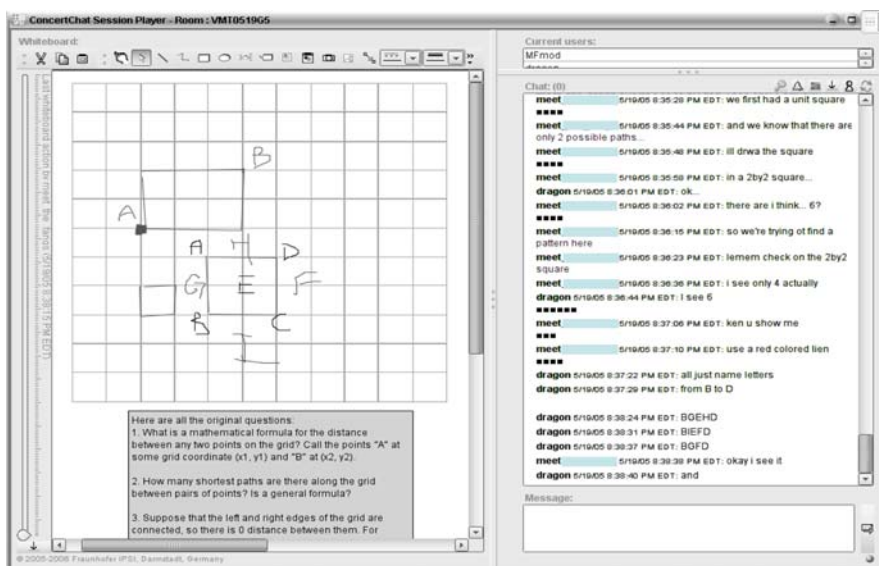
ConcertChat Session Player - Room : VMT0519G5

Whiteboard:

Last whiteboard action by meet_the_fanos (5/19/05 8:38:15 PM EDT)

B
A
A H D
G E F
B C
I

Here are all the original questions:
1. What is a mathematical formula for the distance between any two points on the grid? Call the points "A" at some grid coordinate (x1, y1) and "B" at (x2, y2).

2. How many shortest paths are there along the grid between pairs of points? Is a general formula?

3. Suppose that the left and right edges of the grid are connected, so there is 0 distance between them. For

© 2005-2006 Fraunhofer IPSI, Darmstadt, Germany

Current users:
MFmod
dragon

Chat: (0)

meet_ 5/19/05 8:35:28 PM EDT: we first had a unit square
■■■■
meet_ 5/19/05 8:35:44 PM EDT: and we know that there are only 2 possible paths...
meet_ 5/19/05 8:35:48 PM EDT: ill drwa the square
■■■■
meet_ 5/19/05 8:35:58 PM EDT: in a 2by2 square...
dragon 5/19/05 8:36:01 PM EDT: ok...
meet_ 5/19/05 8:36:02 PM EDT: there are i think... 6?
■■■■
meet_ 5/19/05 8:36:15 PM EDT: so we're trying ot find a pattern here
meet_ 5/19/05 8:36:23 PM EDT: lemem check on the 2by2 square
meet_ 5/19/05 8:36:36 PM EDT: i see only 4 actually
dragon 5/19/05 8:36:44 PM EDT: I see 6
■■■■■■
meet_ 5/19/05 8:37:06 PM EDT: ken u show me
■■■
meet_ 5/19/05 8:37:10 PM EDT: use a red colored lien
■■■■
dragon 5/19/05 8:37:22 PM EDT: all just name letters
dragon 5/19/05 8:37:29 PM EDT: from B to D

dragon 5/19/05 8:38:24 PM EDT: BGEHD
dragon 5/19/05 8:38:31 PM EDT: BIEFD
dragon 5/19/05 8:38:37 PM EDT: BGFD
meet_ 5/19/05 8:38:38 PM EDT: okay i see it
dragon 5/19/05 8:38:40 PM EDT: and

Message: